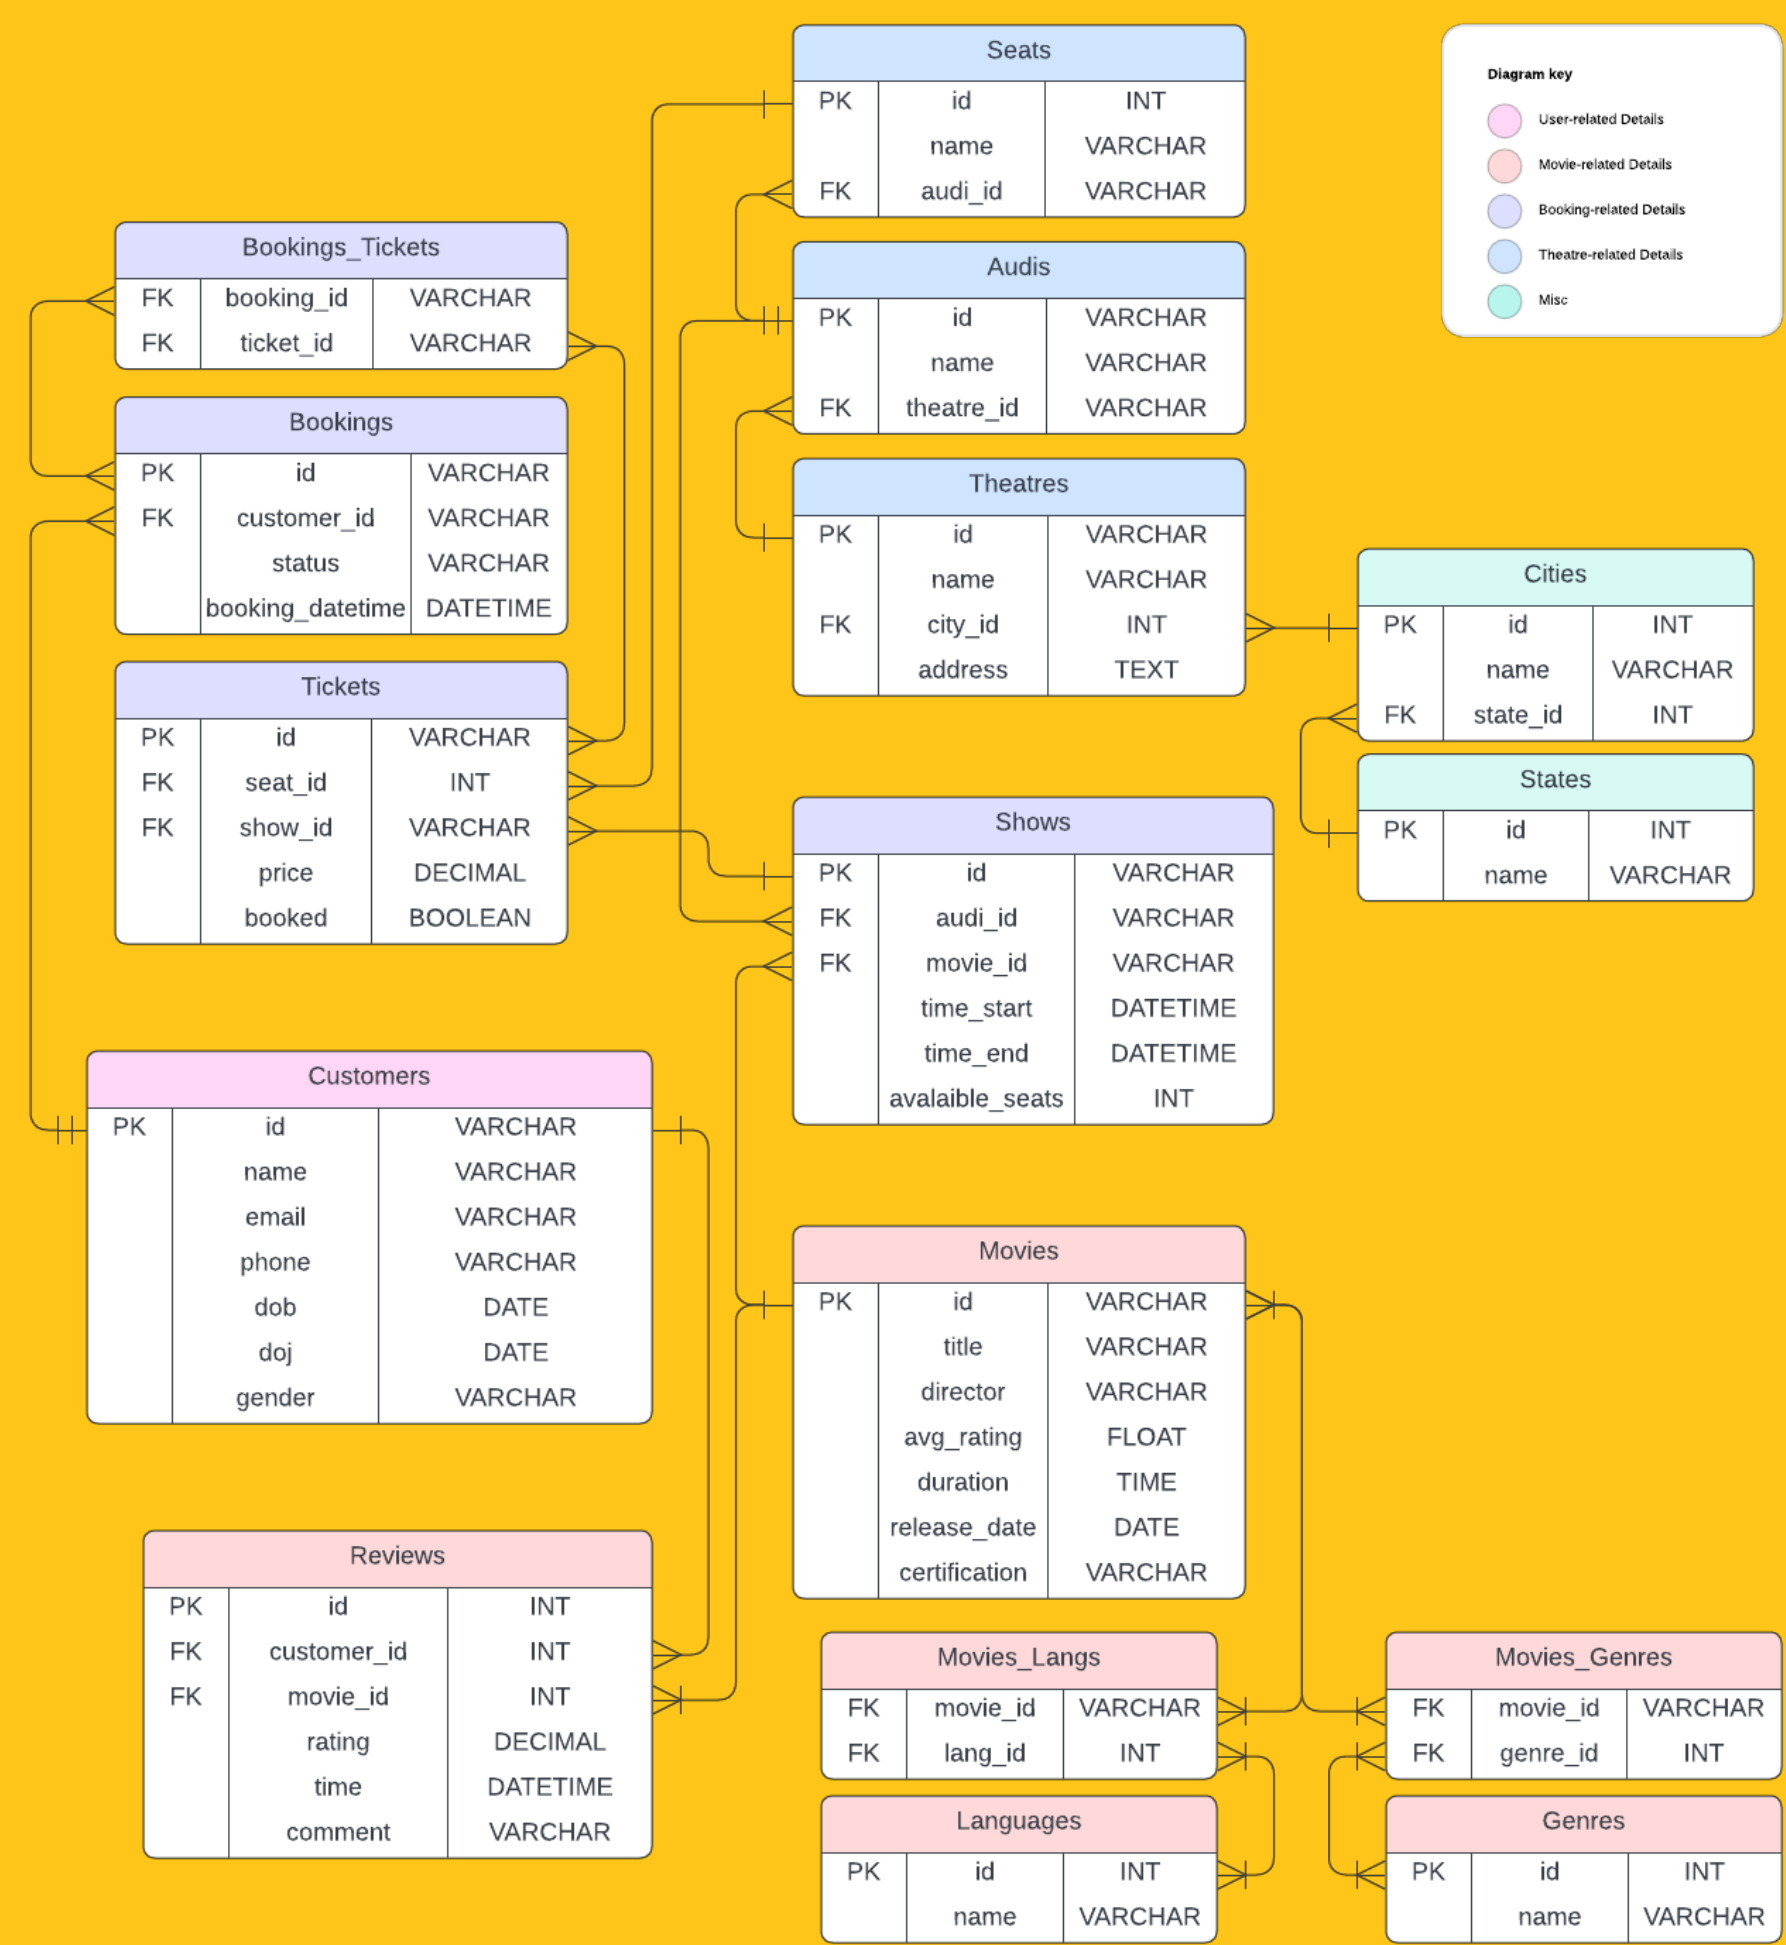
Seats
| PK | id | INT |
|---|---|---|
| | name | VARCHAR |
| FK | audi_id | VARCHAR |

Diagram key
User-related Details
Movie-related Details
Booking-related Details
Theatre-related Details
Misc

Bookings_Tickets
| FK | booking_id | VARCHAR |
|---|---|---|
| FK | ticket_id | VARCHAR |

Audis
| PK | id | VARCHAR |
|---|---|---|
| | name | VARCHAR |
| FK | theatre_id | VARCHAR |

Bookings
| PK | id | VARCHAR |
|---|---|---|
| FK | customer_id | VARCHAR |
| | status | VARCHAR |
| | booking_datetime | DATETIME |

Theatres
| PK | id | VARCHAR |
|---|---|---|
| | name | VARCHAR |
| FK | city_id | INT |
| | address | TEXT |

Cities
| PK | id | INT |
|---|---|---|
| | name | VARCHAR |
| FK | state_id | INT |

Tickets
| PK | id | VARCHAR |
|---|---|---|
| FK | seat_id | INT |
| FK | show_id | VARCHAR |
| | price | DECIMAL |
| | booked | BOOLEAN |

States
| PK | id | INT |
|---|---|---|
| | name | VARCHAR |

Shows
| PK | id | VARCHAR |
|---|---|---|
| FK | audi_id | VARCHAR |
| FK | movie_id | VARCHAR |
| | time_start | DATETIME |
| | time_end | DATETIME |
| | avalaible_seats | INT |

Customers
| PK | id | VARCHAR |
|---|---|---|
| | name | VARCHAR |
| | email | VARCHAR |
| | phone | VARCHAR |
| | dob | DATE |
| | doj | DATE |
| | gender | VARCHAR |

Movies
| PK | id | VARCHAR |
|---|---|---|
| | title | VARCHAR |
| | director | VARCHAR |
| | avg_rating | FLOAT |
| | duration | TIME |
| | release_date | DATE |
| | certification | VARCHAR |

Reviews
| PK | id | INT |
|---|---|---|
| FK | customer_id | INT |
| FK | movie_id | INT |
| | rating | DECIMAL |
| | time | DATETIME |
| | comment | VARCHAR |

Movies_Langs
| FK | movie_id | VARCHAR |
|---|---|---|
| FK | lang_id | INT |

Movies_Genres
| FK | movie_id | VARCHAR |
|---|---|---|
| FK | genre_id | INT |

Languages
| PK | id | INT |
|---|---|---|
| | name | VARCHAR |

Genres
| PK | id | INT |
|---|---|---|
| | name | VARCHAR |